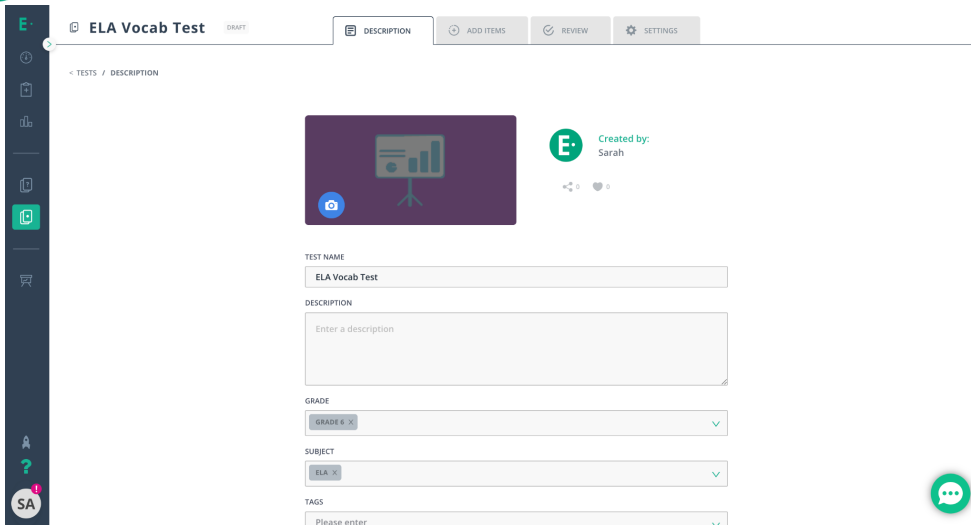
E·

ELA Vocab Test DRAFT

DESCRIPTION ADD ITEMS REVIEW SETTINGS

< TESTS / DESCRIPTION

E·

Created by:
Sarah

0 0

TEST NAME
ELA Vocab Test

DESCRIPTION
Enter a description

GRADE
GRADE 6 ×

SUBJECT
ELA ×

TAGS
Please enter

?

SA